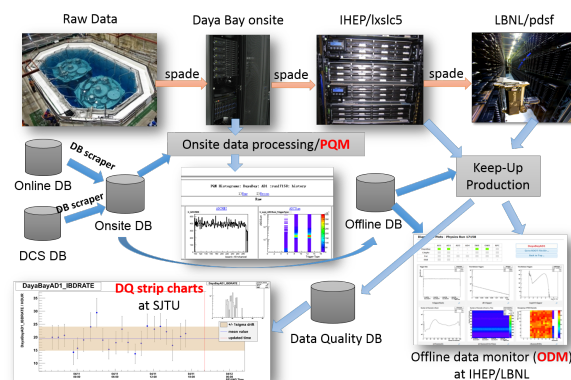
Raw Data

Daya Bay onsite

IHEP/lxslc5

LBNL/pdsf

spade

spade

spade

Onsite data processing/PQM

DB scraper

DB scraper

Online DB

DCS DB

Onsite DB

Offline DB

Keep-Up Production

DayaBayAD1_IBDRATE

DQ strip charts at SJTU

Data Quality DB

Offline data monitor (ODM) at IHEP/LBNL